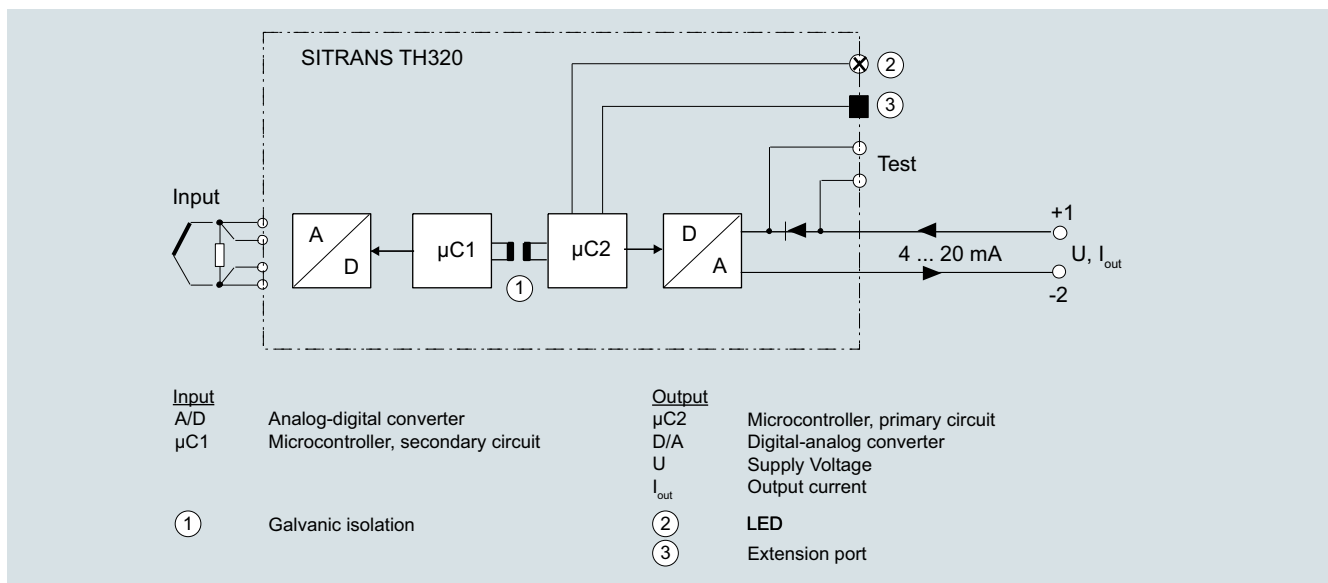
SITRANS TH320

Input

A

D

μC1

μC2

D

A

①

②

③

Test

+1

4 ... 20 mA

U, $I_{out}$

-2

Input
A/D Analog-digital converter
μC1 Microcontroller, secondary circuit

① Galvanic isolation

Output
μC2 Microcontroller, primary circuit
D/A Digital-analog converter
U Supply Voltage
$I_{out}$ Output current

② LED
③ Extension port